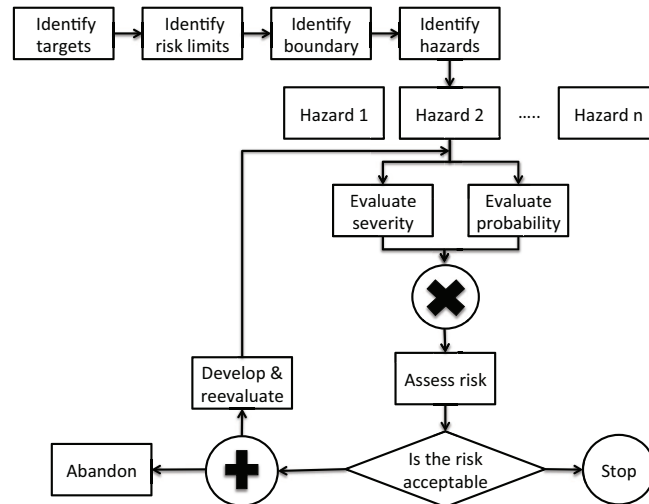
Identify targets

Identify risk limits

Identify boundary

Identify hazards

Hazard 1

Hazard 2

.....

Hazard n

Evaluate severity

Evaluate probability

Develop & reevaluate

Assess risk

Abandon

Is the risk acceptable

Stop